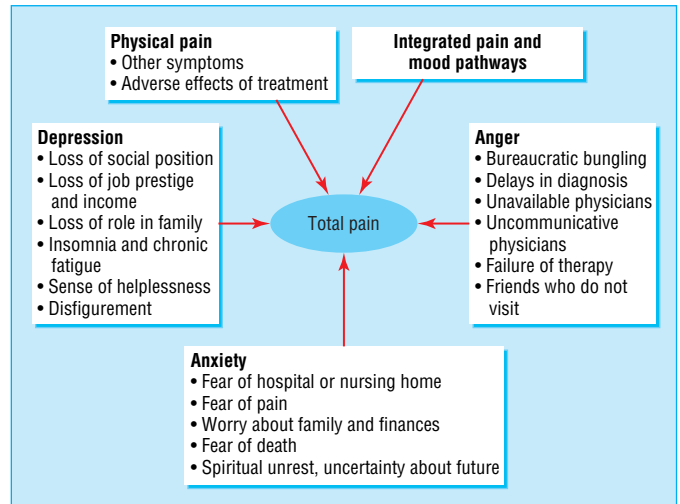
**Physical pain**
• Other symptoms
• Adverse effects of treatment

**Integrated pain and mood pathways**

**Depression**
• Loss of social position
• Loss of job prestige and income
• Loss of role in family
• Insomnia and chronic fatigue
• Sense of helplessness
• Disfigurement

Total pain

**Anger**
• Bureaucratic bungling
• Delays in diagnosis
• Unavailable physicians
• Uncommunicative physicians
• Failure of therapy
• Friends who do not visit

**Anxiety**
• Fear of hospital or nursing home
• Fear of pain
• Worry about family and finances
• Fear of death
• Spiritual unrest, uncertainty about future